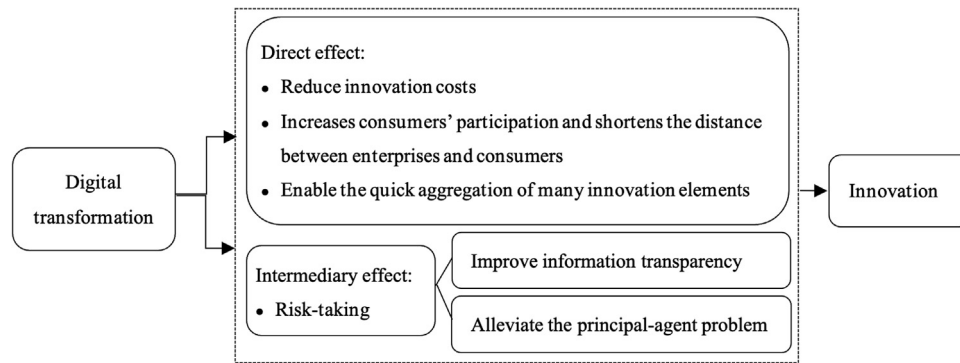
Digital transformation

Direct effect:

- Reduce innovation costs
- Increases consumers' participation and shortens the distance between enterprises and consumers
- Enable the quick aggregation of many innovation elements

Intermediary effect:

- Risk-taking

Improve information transparency

Alleviate the principal-agent problem

Innovation